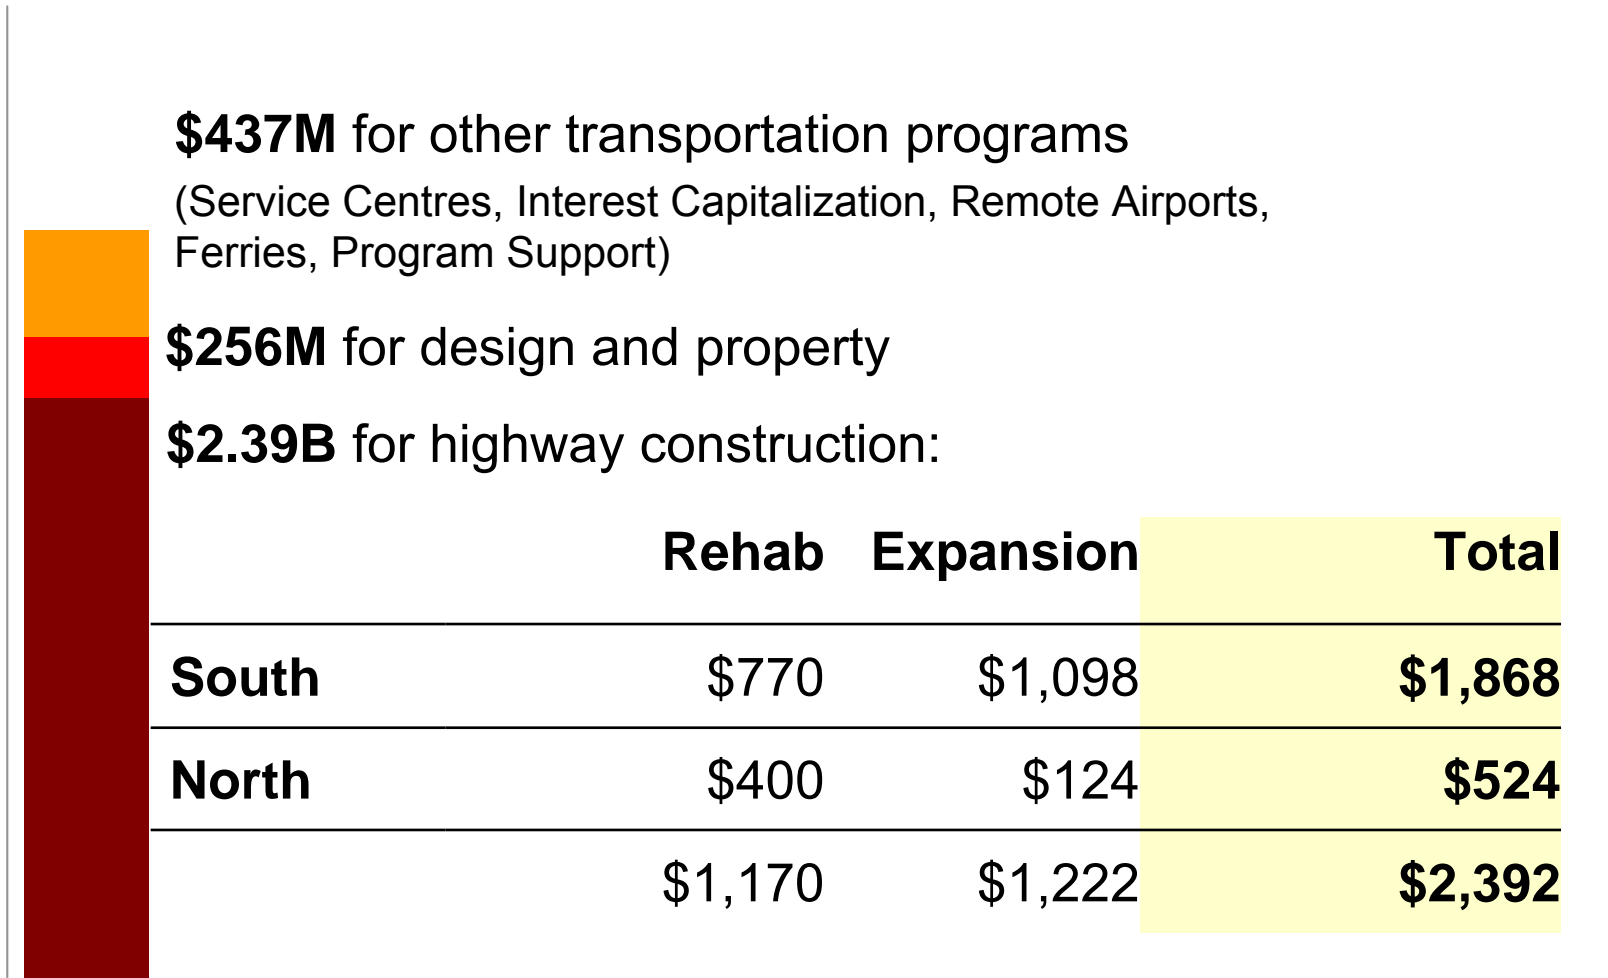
**$437M** for other transportation programs
(Service Centres, Interest Capitalization, Remote Airports, Ferries, Program Support)

**$256M** for design and property

**$2.39B** for highway construction:

| | Rehab | Expansion | Total |
|---|---|---|---|
| South | \$770 | \$1,098 | \$1,868 |
| North | \$400 | \$124 | \$524 |
| | \$1,170 | \$1,222 | \$2,392 |